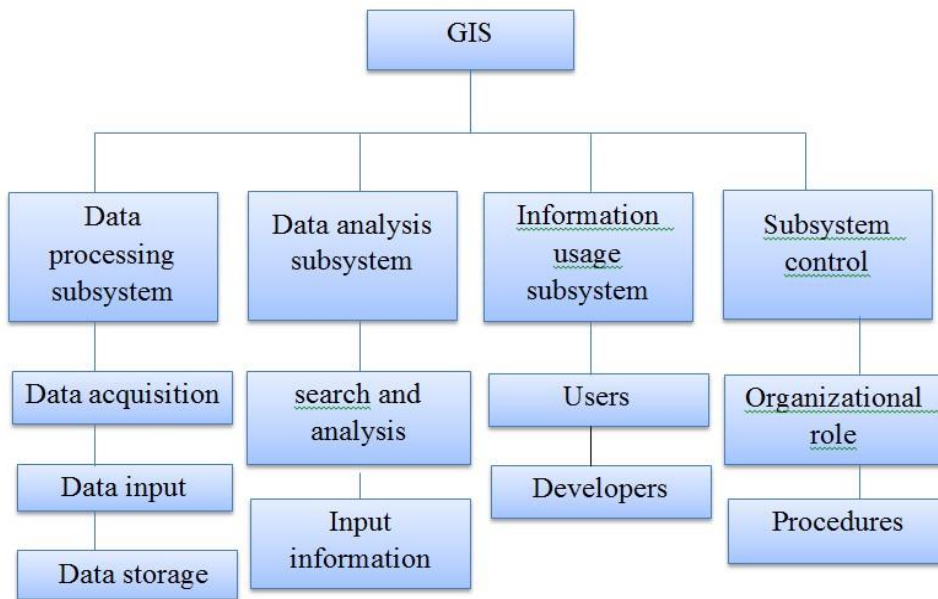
GIS

Data processing subsystem

Data acquisition

Data input

Data storage

Data analysis subsystem

search and analysis

Input information

Information usage subsystem

Users

Developers

Subsystem control

Organizational role

Procedures